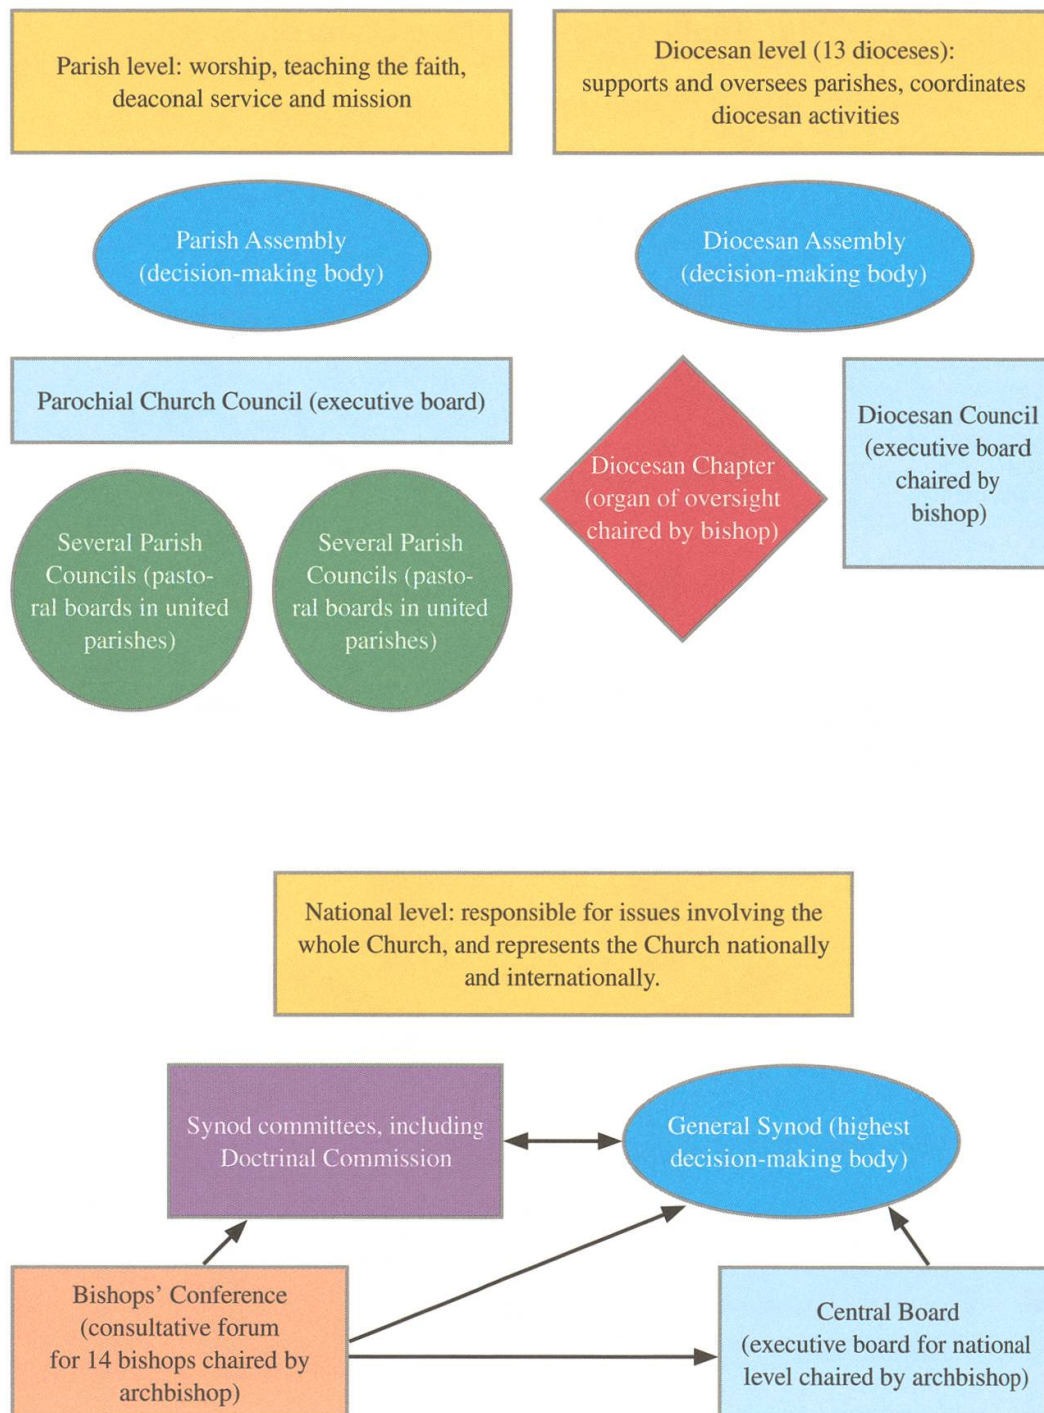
Parish level: worship, teaching the faith, deaconal service and mission

Diocesan level (13 dioceses): supports and oversees parishes, coordinates diocesan activities

Parish Assembly (decision-making body)

Diocesan Assembly (decision-making body)

Parochial Church Council (executive board)

Diocesan Chapter (organ of oversight chaired by bishop)

Diocesan Council (executive board chaired by bishop)

Several Parish Councils (pastoral boards in united parishes)

Several Parish Councils (pastoral boards in united parishes)

National level: responsible for issues involving the whole Church, and represents the Church nationally and internationally.

Synod committees, including Doctrinal Commission

General Synod (highest decision-making body)

Bishops' Conference (consultative forum for 14 bishops chaired by archbishop)

Central Board (executive board for national level chaired by archbishop)